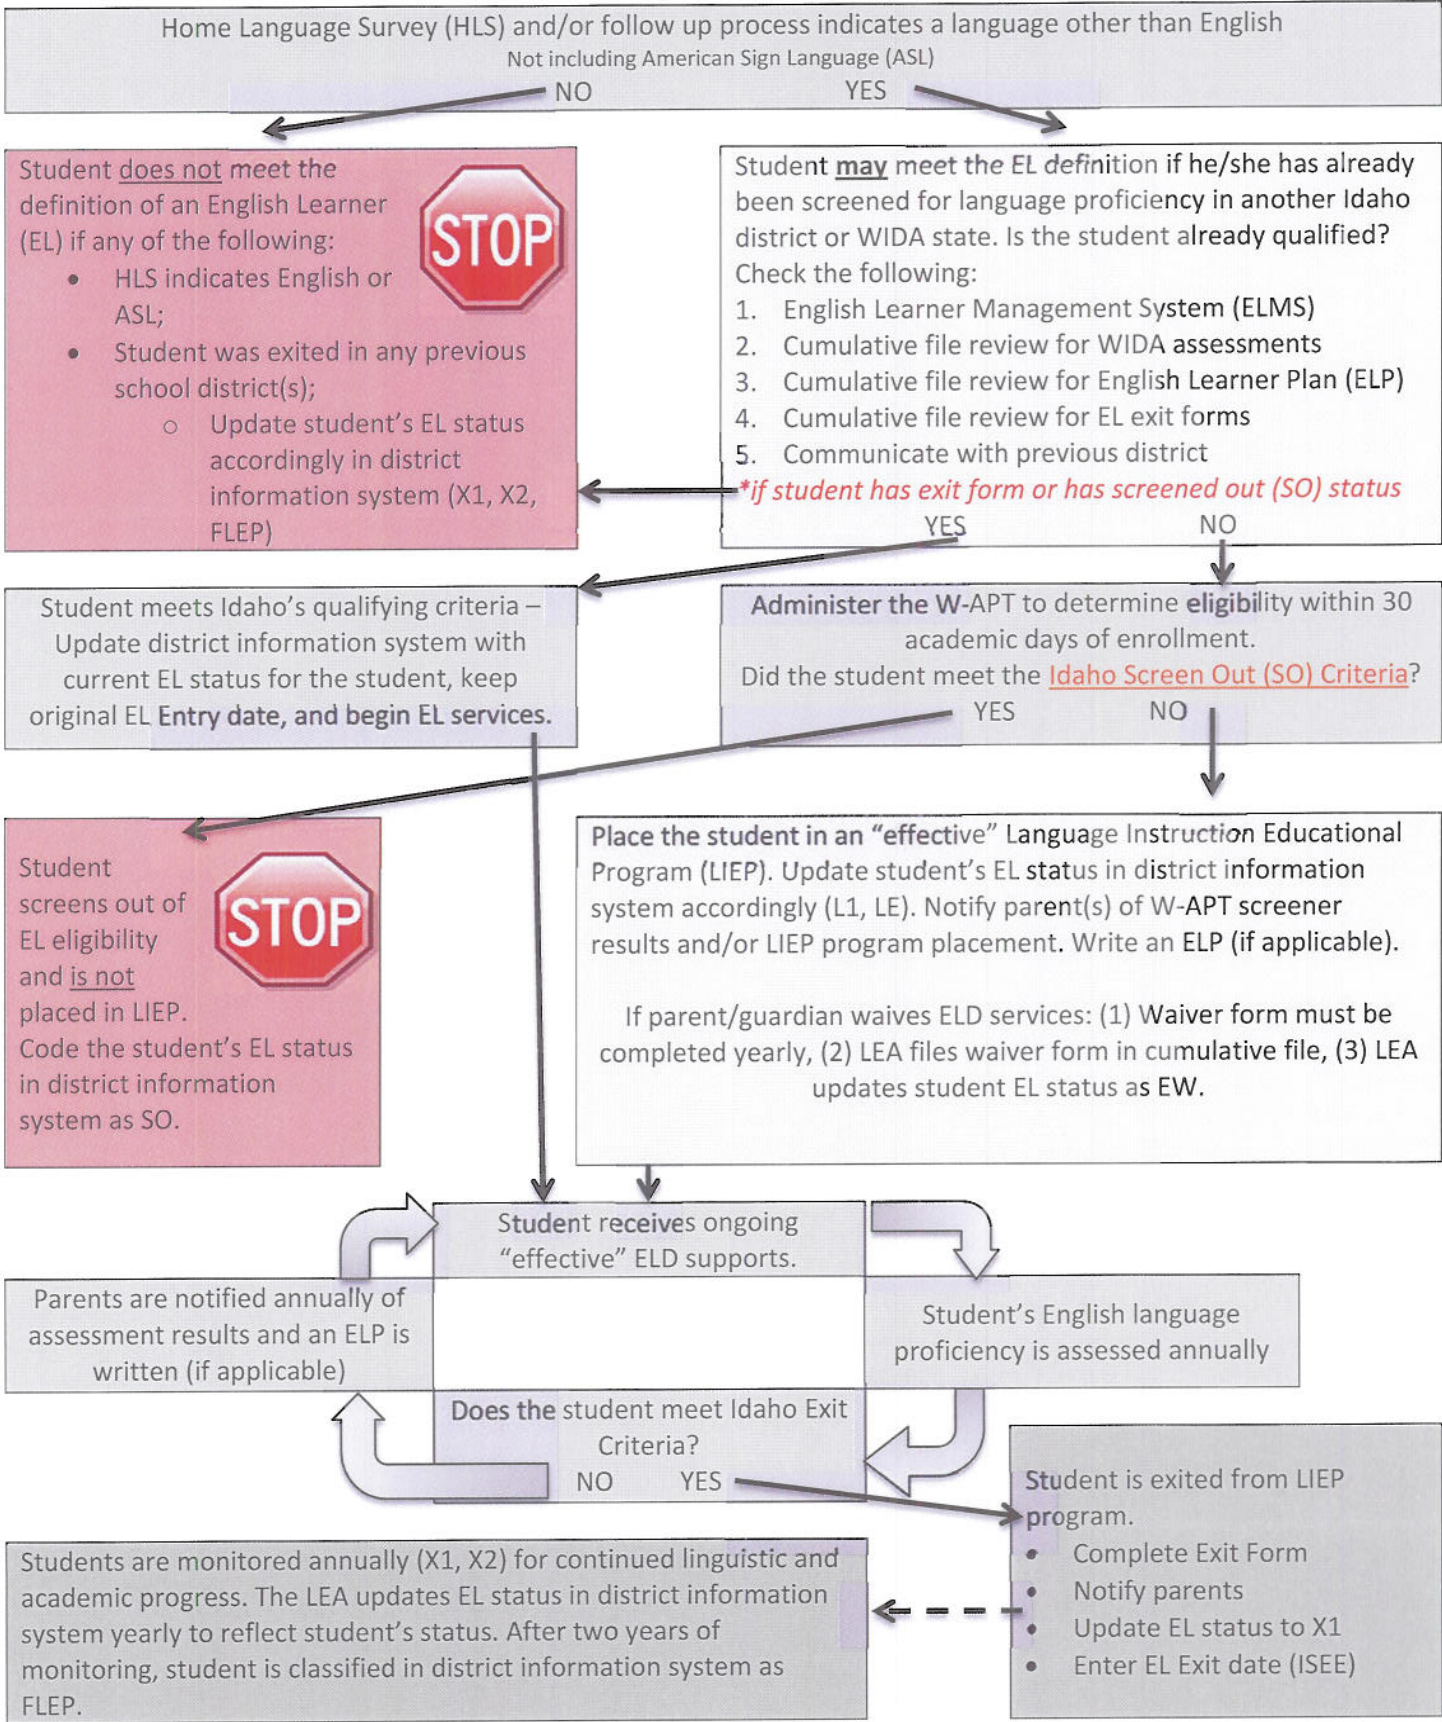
Home Language Survey (HLS) and/or follow up process indicates a language other than English
Not including American Sign Language (ASL)
NO YES

Student does not meet the definition of an English Learner (EL) if any of the following:
- HLS indicates English or ASL;
- Student was exited in any previous school district(s);
  - Update student's EL status accordingly in district information system (X1, X2, FLEP)

STOP

Student may meet the EL definition if he/she has already been screened for language proficiency in another Idaho district or WIDA state. Is the student already qualified? Check the following:
1. English Learner Management System (ELMS)
2. Cumulative file review for WIDA assessments
3. Cumulative file review for English Learner Plan (ELP)
4. Cumulative file review for EL exit forms
5. Communicate with previous district
*if student has exit form or has screened out (SO) status
YES NO

Student meets Idaho's qualifying criteria – Update district information system with current EL status for the student, keep original EL Entry date, and begin EL services.

Administer the W-APT to determine eligibility within 30 academic days of enrollment.
Did the student meet the Idaho Screen Out (SO) Criteria?
YES NO

Student screens out of EL eligibility and is not placed in LIEP. Code the student's EL status in district information system as SO.

STOP

Place the student in an "effective" Language Instruction Educational Program (LIEP). Update student's EL status in district information system accordingly (L1, LE). Notify parent(s) of W-APT screener results and/or LIEP program placement. Write an ELP (if applicable).

If parent/guardian waives ELD services: (1) Waiver form must be completed yearly, (2) LEA files waiver form in cumulative file, (3) LEA updates student EL status as EW.

Student receives ongoing "effective" ELD supports.

Parents are notified annually of assessment results and an ELP is written (if applicable)

Student's English language proficiency is assessed annually

Does the student meet Idaho Exit Criteria?
NO YES

Student is exited from LIEP program.
- Complete Exit Form
- Notify parents
- Update EL status to X1
- Enter EL Exit date (ISEE)

Students are monitored annually (X1, X2) for continued linguistic and academic progress. The LEA updates EL status in district information system yearly to reflect student's status. After two years of monitoring, student is classified in district information system as FLEP.